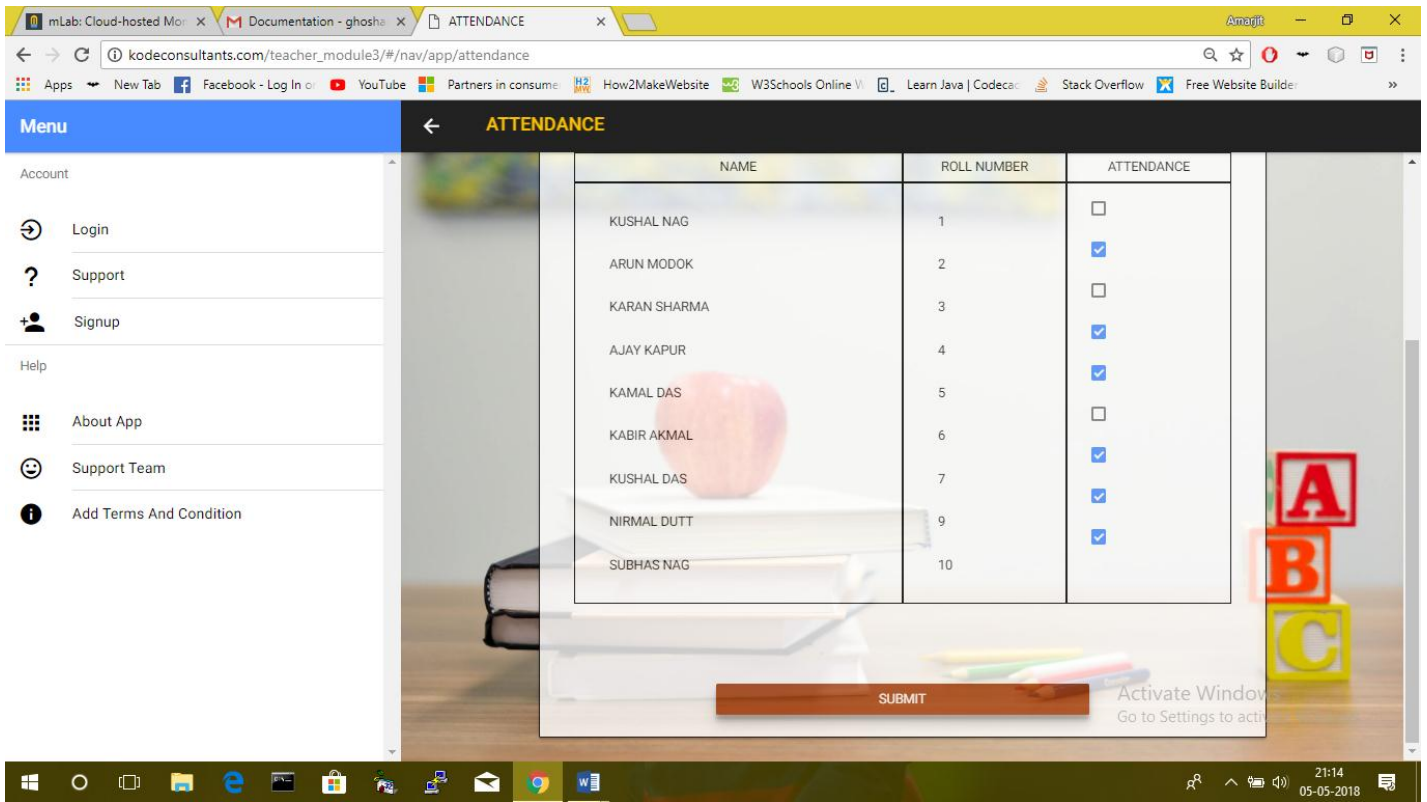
mLab: Cloud-hosted Mor × | Documentation - ghosha × | ATTENDANCE ×

Amarjit

kodeconsultants.com/teacher_module3/#/nav/app/attendance

Apps | New Tab | Facebook - Log In or | YouTube | Partners in consume | How2MakeWebsite | W3Schools Online W | Learn Java | Codecac | Stack Overflow | Free Website Builder | »

Menu

Account

Login

Support

Signup

Help

About App

Support Team

Add Terms And Condition

ATTENDANCE

| NAME | ROLL NUMBER | ATTENDANCE |
|---|---|---|
| KUSHAL NAG | 1 | ☐ |
| ARUN MODOK | 2 | ☑ |
| KARAN SHARMA | 3 | ☐ |
| AJAY KAPUR | 4 | ☑ |
| KAMAL DAS | 5 | ☑ |
| KABIR AKMAL | 6 | ☐ |
| KUSHAL DAS | 7 | ☑ |
| NIRMAL DUTT | 9 | ☑ |
| SUBHAS NAG | 10 | ☑ |

A
B
C

SUBMIT

Activate Windows
Go to Settings to activ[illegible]

21:14
05-05-2018